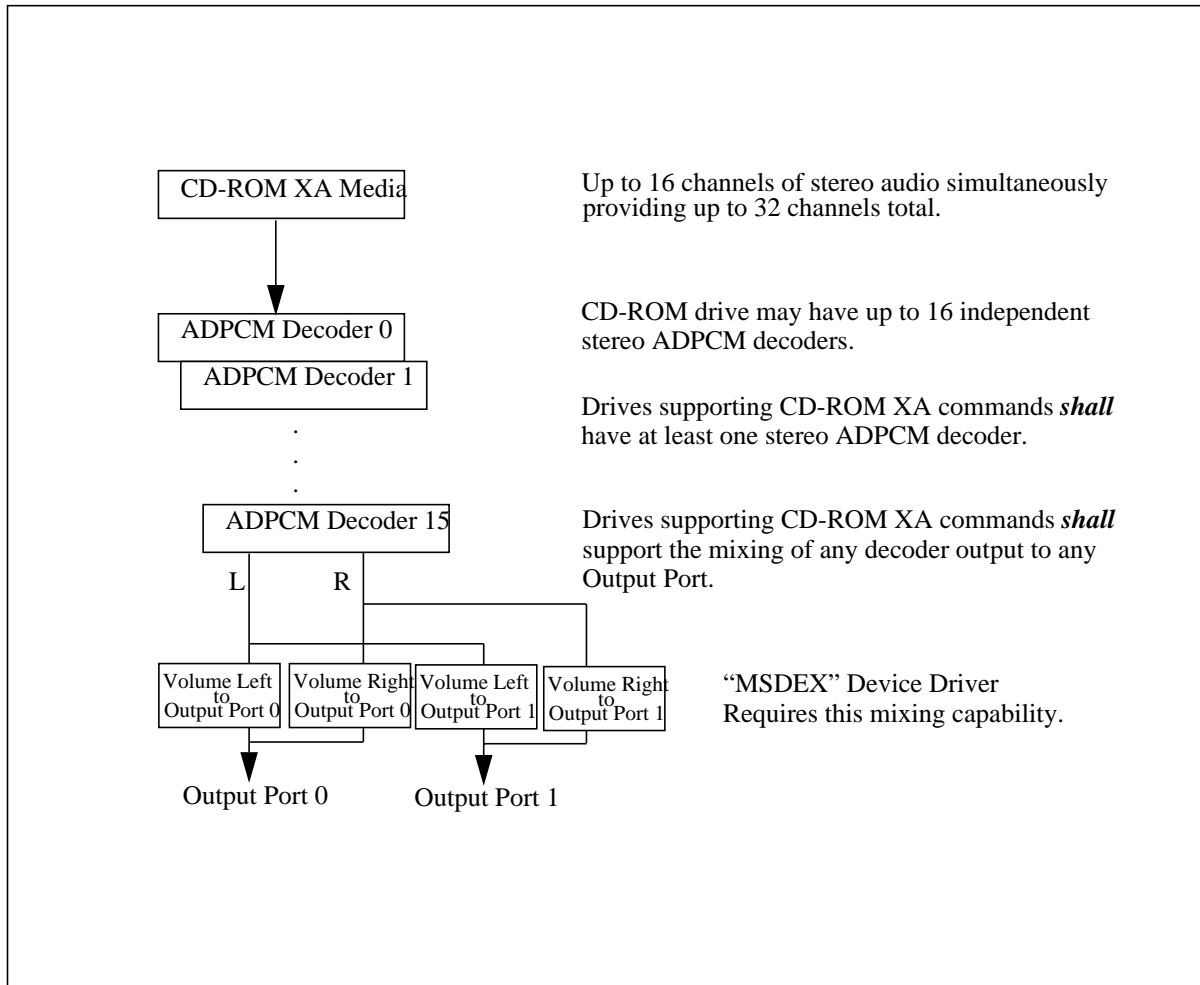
CD-ROM XA Media

Up to 16 channels of stereo audio simultaneously providing up to 32 channels total.

ADPCM Decoder 0

ADPCM Decoder 1

CD-ROM drive may have up to 16 independent stereo ADPCM decoders.

Drives supporting CD-ROM XA commands ***shall*** have at least one stereo ADPCM decoder.

.
.
.

ADPCM Decoder 15

Drives supporting CD-ROM XA commands ***shall*** support the mixing of any decoder output to any Output Port.

L

R

Volume Left to Output Port 0

Volume Right to Output Port 0

Volume Left to Output Port 1

Volume Right to Output Port 1

"MSDEX" Device Driver Requires this mixing capability.

Output Port 0

Output Port 1